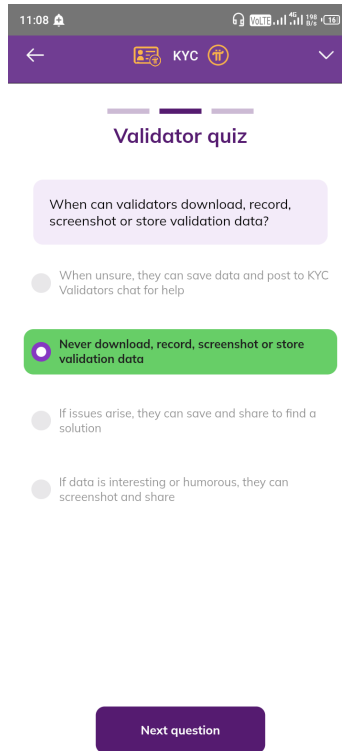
11:08

KYC

Validator quiz

When can validators download, record, screenshot or store validation data?

When unsure, they can save data and post to KYC Validators chat for help

Never download, record, screenshot or store validation data

If issues arise, they can save and share to find a solution

If data is interesting or humorous, they can screenshot and share

Next question